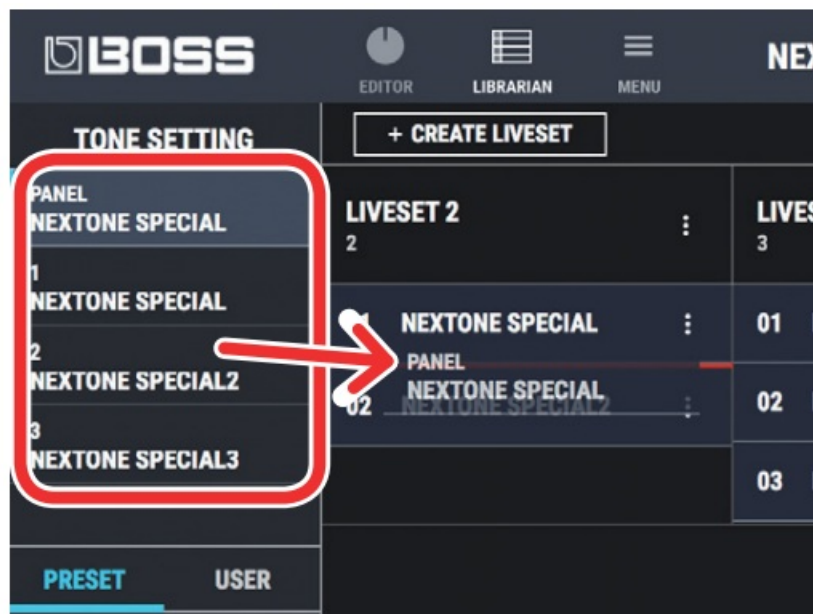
BOSS

EDITOR LIBRARIAN MENU

NEX

TONE SETTING

PANEL
NEXTONE SPECIAL

1
NEXTONE SPECIAL

2
NEXTONE SPECIAL2

3
NEXTONE SPECIAL3

PRESET USER

+ CREATE LIVESET

LIVESET 2
2

LIVES
3

01 NEXTONE SPECIAL

PANEL
NEXTONE SPECIAL

02 NEXTONE SPECIAL2

01

02

03